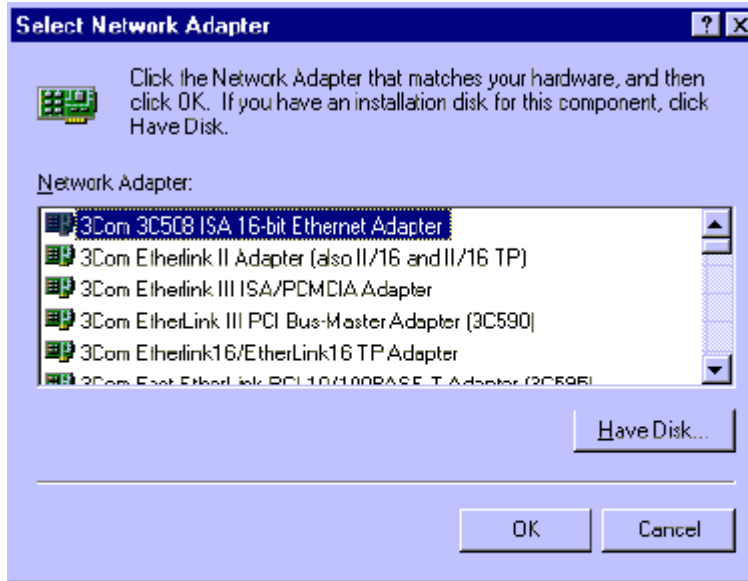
Select Network Adapter

?

X

Click the Network Adapter that matches your hardware, and then click OK. If you have an installation disk for this component, click Have Disk.

Network Adapter:

3Com 3C508 ISA 16-bit Ethernet Adapter
3Com Etherlink II Adapter (also II/16 and II/16 TP)
3Com Etherlink III ISA/PCMCIA Adapter
3Com EtherLink III PCI Bus-Master Adapter (3C590)
3Com Etherlink16/EtherLink16 TP Adapter
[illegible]

Have Disk...

OK

Cancel